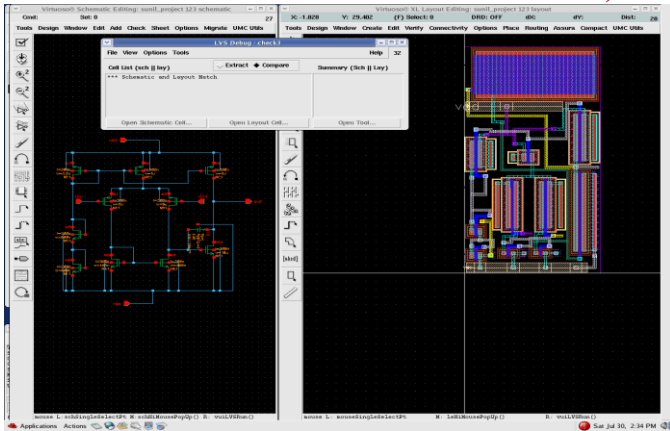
Virtuoso® Schematic Editing: sunil_project 123 schematic
Cmd: Sel: 0 27
Tools Design Window Edit Add Check Sheet Options Migrate UMC Utils

Virtuoso® XL Layout Editing: sunil_project 123 layout
X: -1.028 Y: 29.402 (F) Select: 0 DRD: OFF dX: dY: Dist: 28
Tools Design Window Create Edit Verify Connectivity Options Place Routing Assura Compact UMC Utils

LVS Debug - check?
File View Options Tools Help 32
Extract Compare
Cell List (sch || lay) Summary (Sch || Lay)
*** Schematic and Layout Match
Open Schematic Cell... Open Layout Cell... Open Tool...

mouse L: schSingleSelectPt M: schHiMousePopUp() R: vuiLVSRun()
mouse L: mouseSingleSelectPt M: leHiMousePopUp() R: vuiLVSRun()

Applications Actions
Sat Jul 30, 2:34 PM